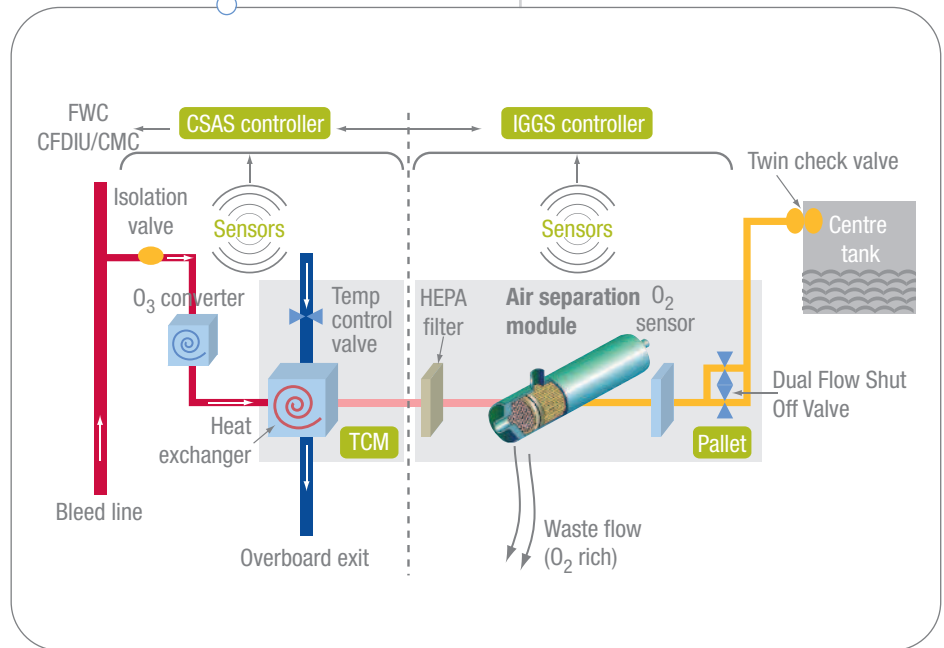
FWC
CFDIU/CMC

CSAS controller

IGGS controller

Twin check valve

Isolation valve

Sensors

Sensors

Centre tank

$O_3$ converter

Temp control valve

HEPA filter

Air separation module

$O_2$ sensor

Dual Flow Shut Off Valve

Heat exchanger

TCM

Pallet

Bleed line

Overboard exit

Waste flow ($O_2$ rich)